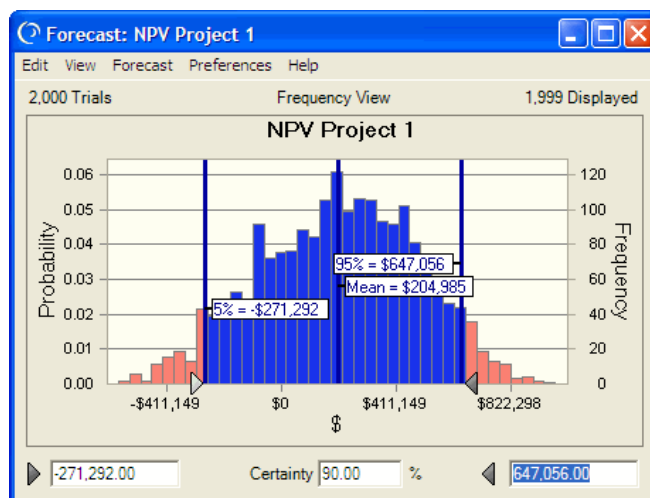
Forecast: NPV Project 1

Edit View Forecast Preferences Help

2,000 Trials Frequency View 1,999 Displayed

NPV Project 1

Probability

0.06
0.05
0.04
0.03
0.02
0.01
0.00

Frequency

120
100
80
60
40
20
0

95% = $647,056
Mean = $204,985
5% = -$271,292

-$411,149 $0 $411,149 $822,298

$

-271,292.00 Certainty 90.00 % 647,056.00